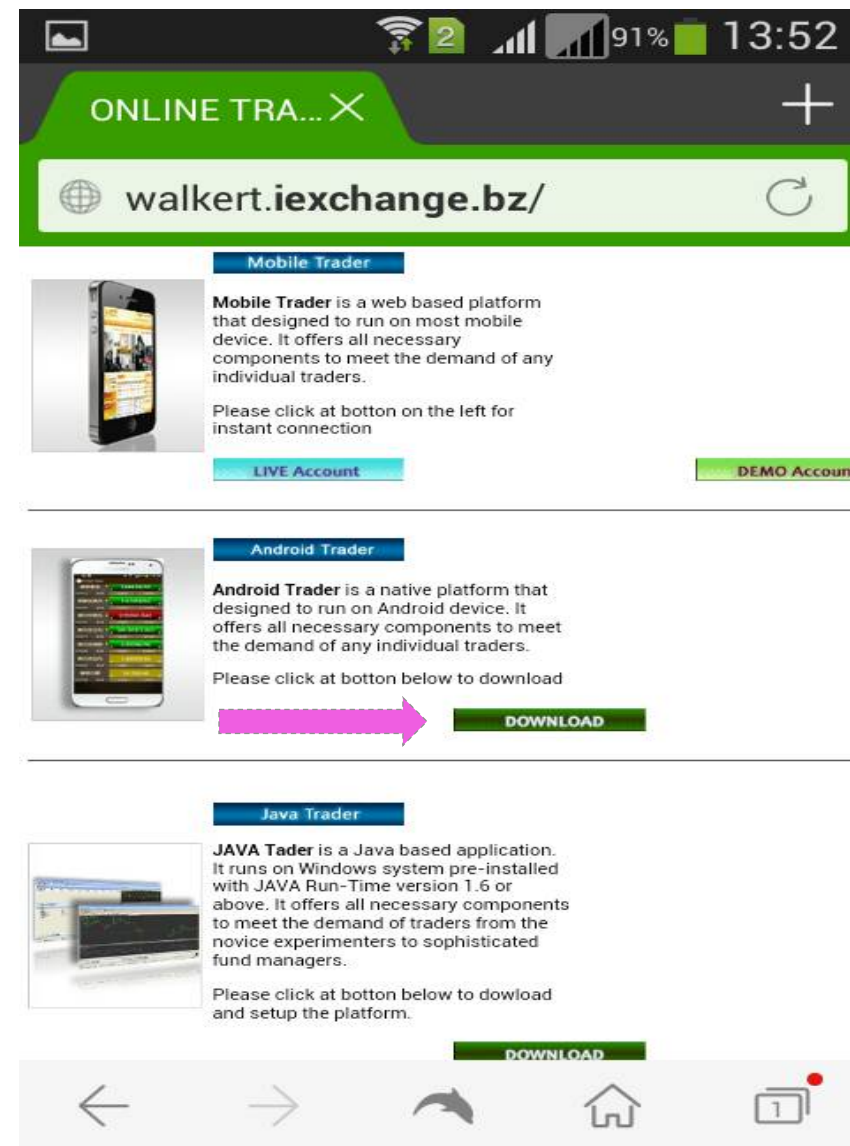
2 91% 13:52

ONLINE TRA... ×

walkert.iexchange.bz/

Mobile Trader

Mobile Trader is a web based platform that designed to run on most mobile device. It offers all necessary components to meet the demand of any individual traders.

Please click at botton on the left for instant connection

LIVE Account

DEMO Accoun

Android Trader

Android Trader is a native platform that designed to run on Android device. It offers all necessary components to meet the demand of any individual traders.

Please click at botton below to download

DOWNLOAD

Java Trader

JAVA Tader is a Java based application. It runs on Windows system pre-installed with JAVA Run-Time version 1.6 or above. It offers all necessary components to meet the demand of traders from the novice experimenters to sophisticated fund managers.

Please click at botton below to dowload and setup the platform.

DOWNLOAD

1